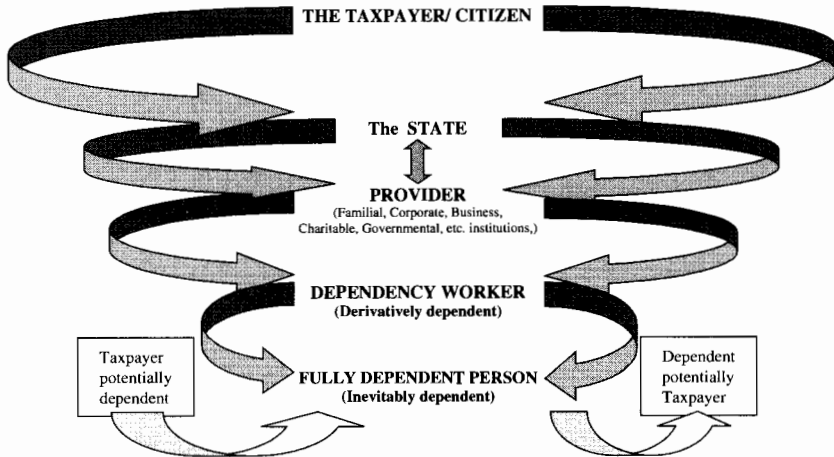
THE TAXPAYER/ CITIZEN

The STATE

PROVIDER
(Familial, Corporate, Business, Charitable, Governmental, etc. institutions,)

DEPENDENCY WORKER
(Derivatively dependent)

Taxpayer potentially dependent

FULLY DEPENDENT PERSON
(Inevitably dependent)

Dependent potentially Taxpayer